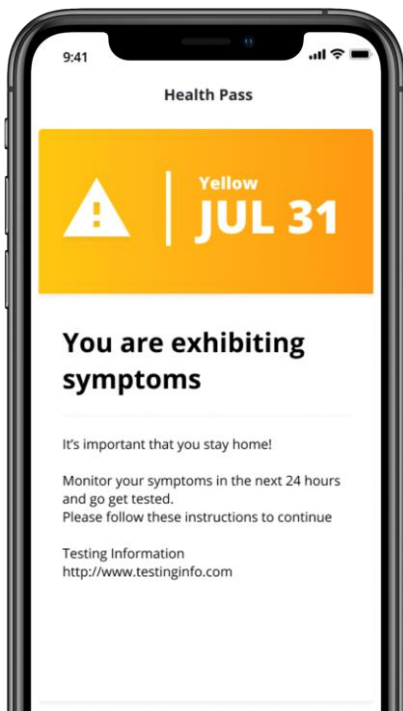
9:41

Health Pass

Yellow
JUL 31

You are exhibiting symptoms

It's important that you stay home!

Monitor your symptoms in the next 24 hours and go get tested.
Please follow these instructions to continue

Testing Information
http://www.testinginfo.com